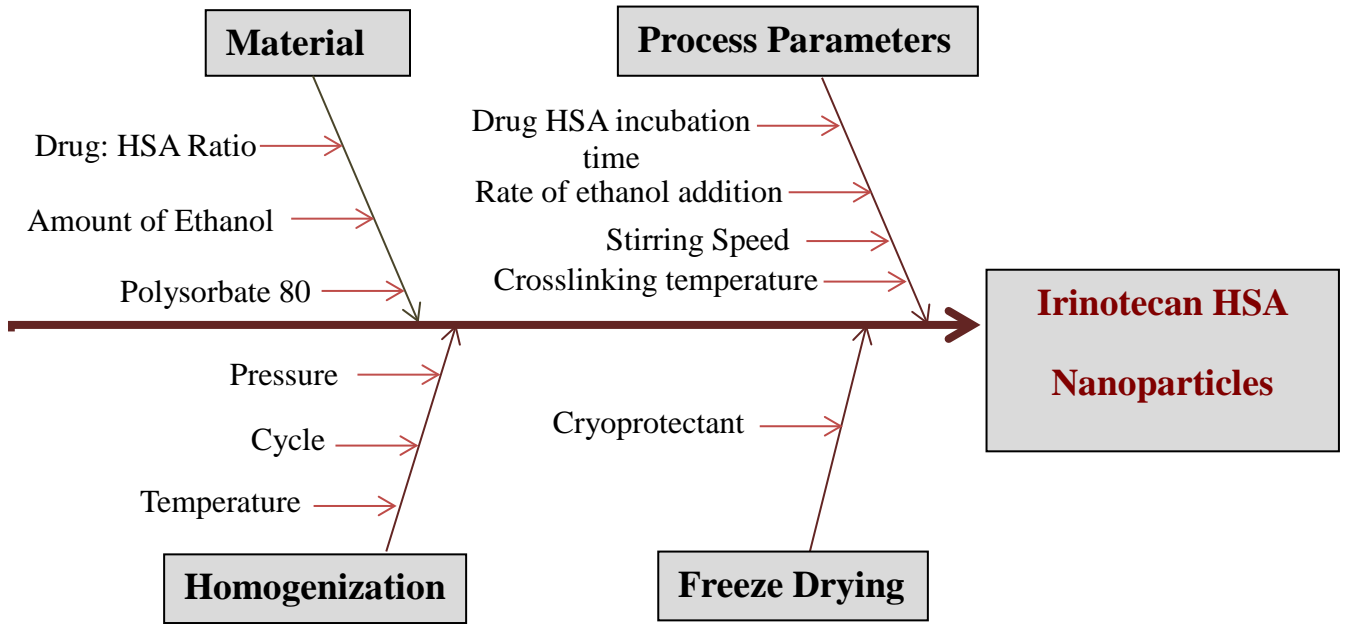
Material

Drug: HSA Ratio

Amount of Ethanol

Polysorbate 80

Process Parameters

Drug HSA incubation time

Rate of ethanol addition

Stirring Speed

Crosslinking temperature

Irinotecan HSA Nanoparticles

Pressure

Cycle

Temperature

Homogenization

Cryoprotectant

Freeze Drying